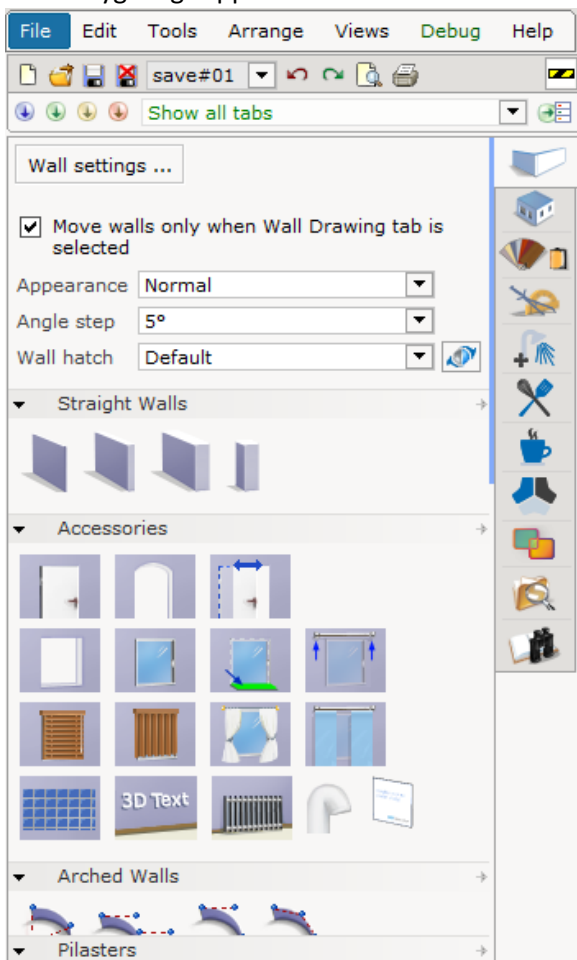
File Edit Tools Arrange Views Debug Help

save#01

Show all tabs

Wall settings ...

Move walls only when Wall Drawing tab is selected

Appearance Normal

Angle step 5°

Wall hatch Default

Straight Walls

Accessories

3D Text

Arched Walls

Pilasters